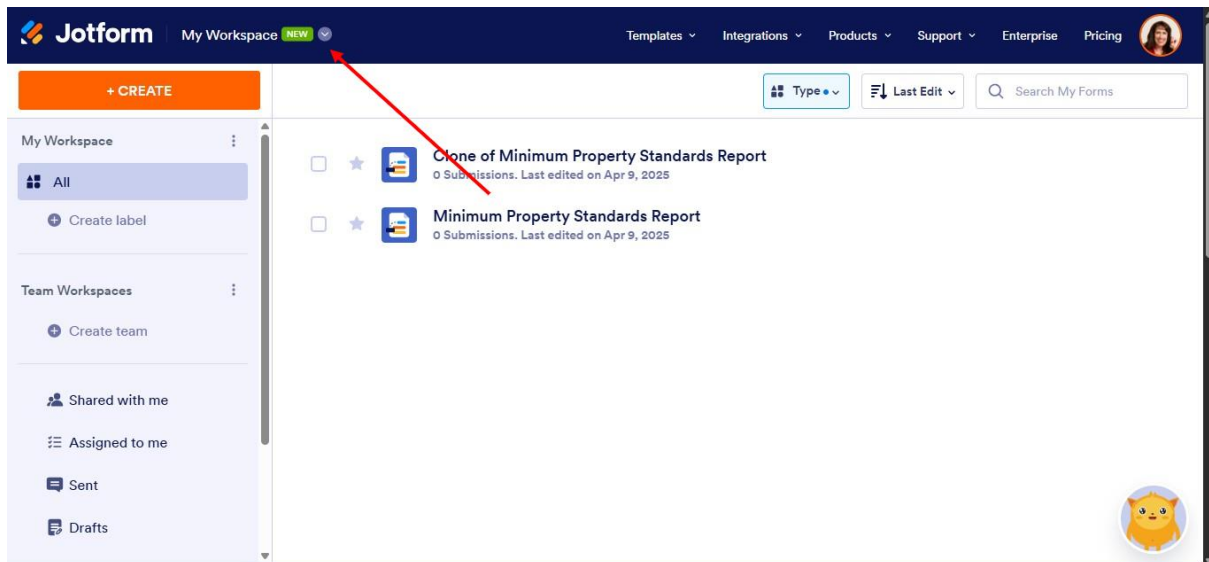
Jotform My Workspace NEW

Templates Integrations Products Support Enterprise Pricing

+ CREATE

Type Last Edit Search My Forms

My Workspace

All

Create label

Team Workspaces

Create team

Shared with me

Assigned to me

Sent

Drafts

Clone of Minimum Property Standards Report
0 Submissions. Last edited on Apr 9, 2025

Minimum Property Standards Report
0 Submissions. Last edited on Apr 9, 2025